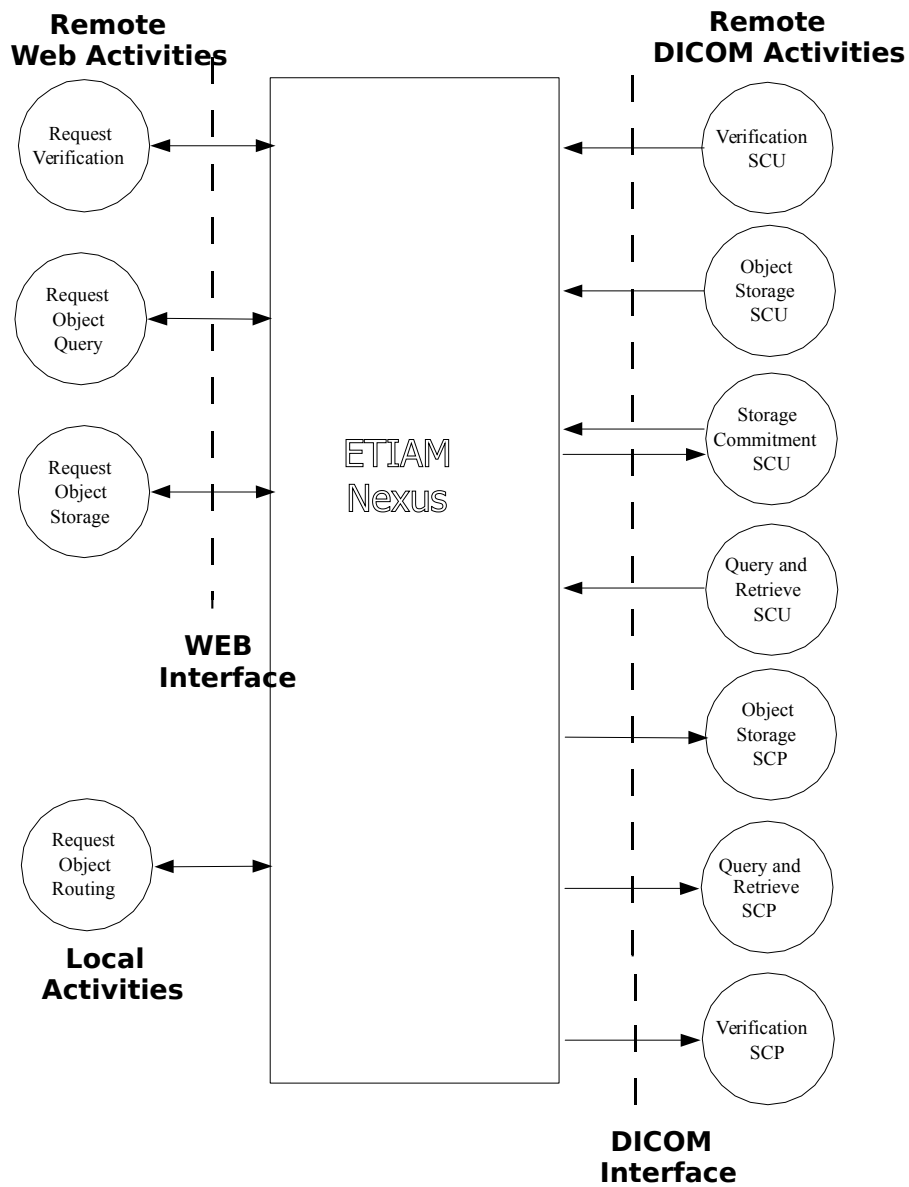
Remote Web Activities

Remote DICOM Activities

Request Verification

Request Object Query

Request Object Storage

ETIAM Nexus

Verification SCU

Object Storage SCU

Storage Commitment SCU

Query and Retrieve SCU

WEB Interface

Object Storage SCP

Request Object Routing

Query and Retrieve SCP

Local Activities

Verification SCP

DICOM Interface